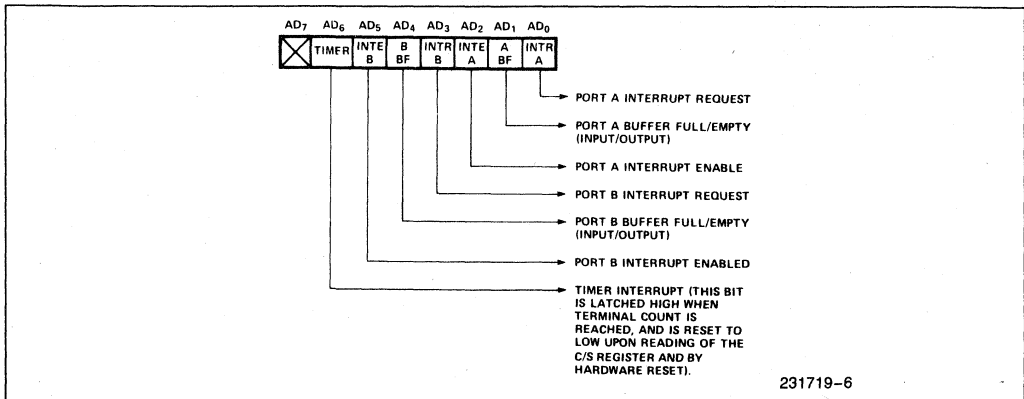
$AD_7$ $AD_6$ $AD_5$ $AD_4$ $AD_3$ $AD_2$ $AD_1$ $AD_0$

| | TIMER | INTE B | B BF | INTR B | INTE A | A BF | INTR A |
|---|---|---|---|---|---|---|---|

PORT A INTERRUPT REQUEST

PORT A BUFFER FULL/EMPTY (INPUT/OUTPUT)

PORT A INTERRUPT ENABLE

PORT B INTERRUPT REQUEST

PORT B BUFFER FULL/EMPTY (INPUT/OUTPUT)

PORT B INTERRUPT ENABLED

TIMER INTERRUPT (THIS BIT IS LATCHED HIGH WHEN TERMINAL COUNT IS REACHED, AND IS RESET TO LOW UPON READING OF THE C/S REGISTER AND BY HARDWARE RESET).

231719-6